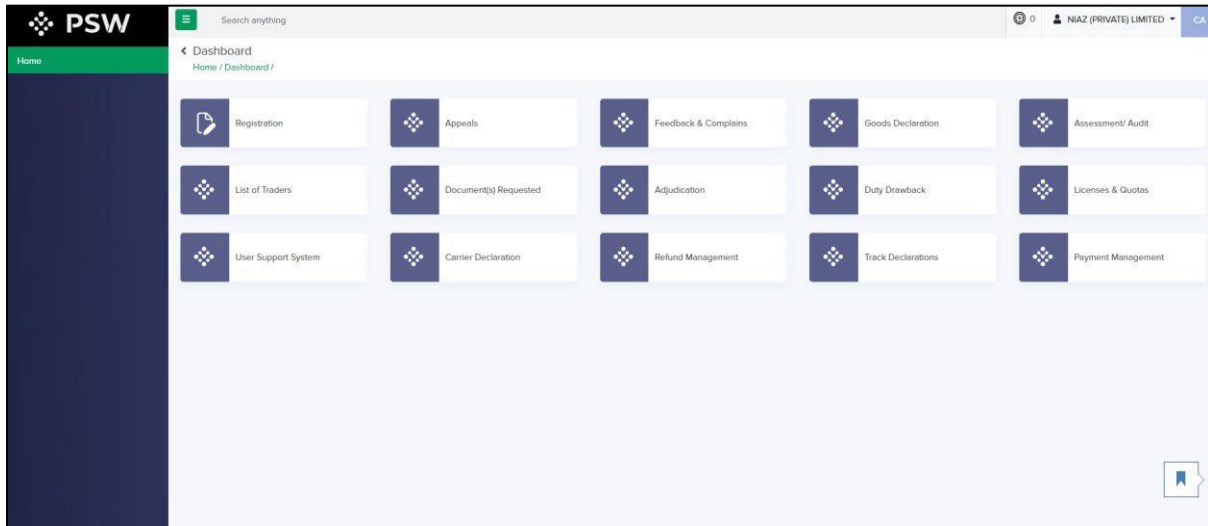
PSW

Search anything

0 NIAZ (PRIVATE) LIMITED CA

Home

‹ Dashboard
Home / Dashboard /

Registration

Appeals

Feedback & Complains

Goods Declaration

Assessment/ Audit

List of Traders

Document(s) Requested

Adjudication

Duty Drawback

Licenses & Quotas

User Support System

Carrier Declaration

Refund Management

Track Declarations

Payment Management